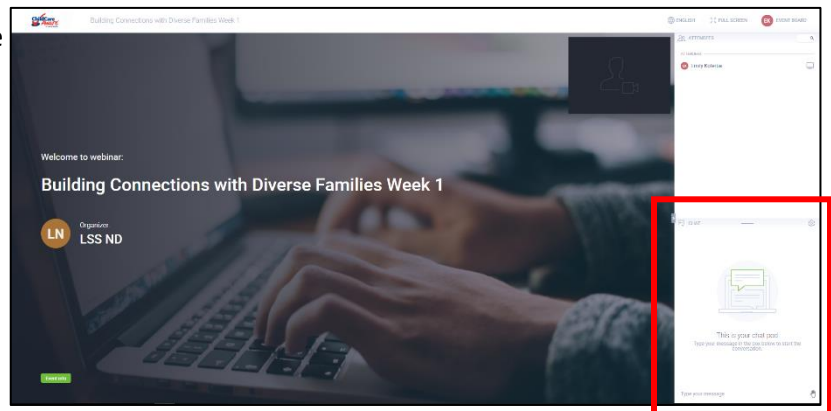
ChildCare Aware

Building Connections with Diverse Families Week 1

ENGLISH FULL SCREEN EK EVENT BOARD

ATTENDEES

Emry Kuhnen

Welcome to webinar:

Building Connections with Diverse Families Week 1

LN Organizer LSS ND

CHAT

This is your chat pod

Type your message in the box below to start the conversation.

Type your message

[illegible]